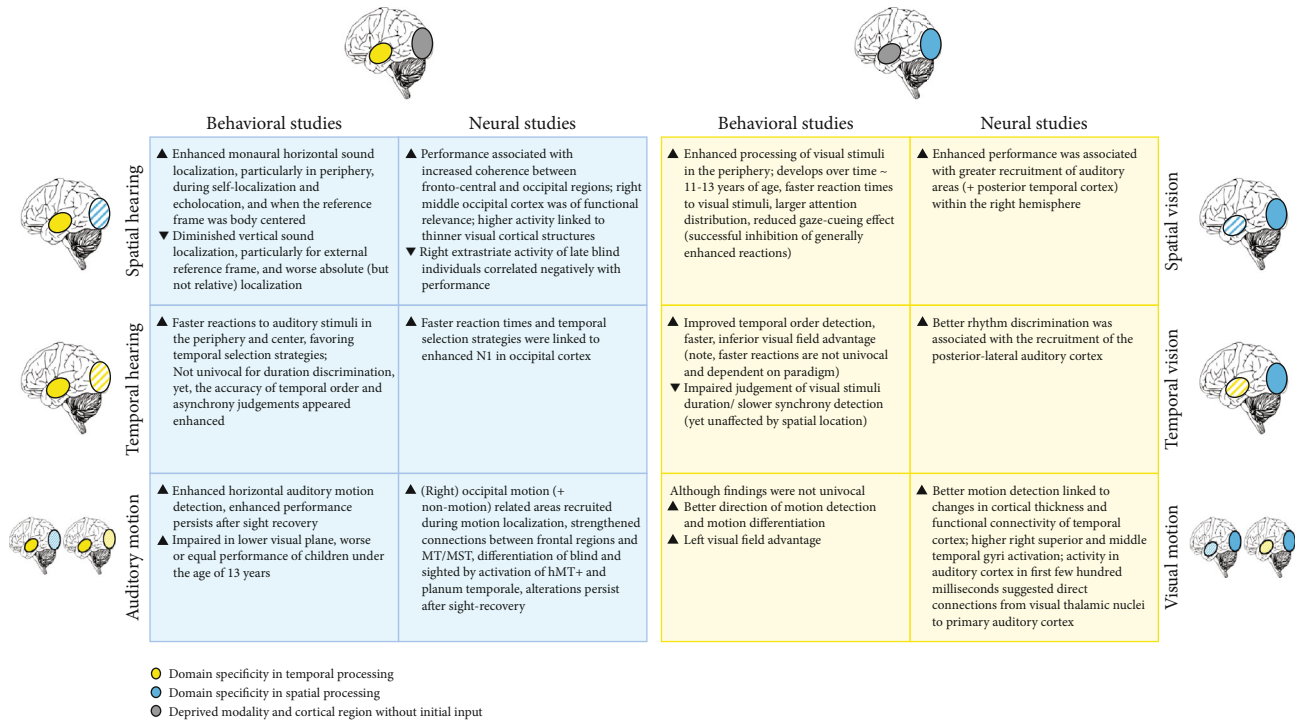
| | Behavioral studies | Neural studies |
|---|---|---|
| Spatial hearing | ▲ Enhanced monaural horizontal sound localization, particularly in periphery, during self-localization and echolocation, and when the reference frame was body centered ▼ Diminished vertical sound localization, particularly for external reference frame, and worse absolute (but not relative) localization | ▲ Performance associated with increased coherence between fronto-central and occipital regions; right middle occipital cortex was of functional relevance; higher activity linked to thinner visual cortical structures ▼ Right extrastriate activity of late blind individuals correlated negatively with performance |
| Temporal hearing | ▲ Faster reactions to auditory stimuli in the periphery and center, favoring temporal selection strategies; Not univocal for duration discrimination, yet, the accuracy of temporal order and asynchrony judgements appeared enhanced | ▲ Faster reaction times and temporal selection strategies were linked to enhanced N1 in occipital cortex |
| Auditory motion | ▲ Enhanced horizontal auditory motion detection, enhanced performance persists after sight recovery ▲ Impaired in lower visual plane, worse or equal performance of children under the age of 13 years | ▲ (Right) occipital motion (+ non-motion) related areas recruited during motion localization, strengthened connections between frontal regions and MT/MST, differentiation of blind and sighted by activation of hMT+ and planum temporale, alterations persist after sight-recovery |

| Behavioral studies | Neural studies | |
|---|---|---|
| ▲ Enhanced processing of visual stimuli in the periphery; develops over time ~ 11-13 years of age, faster reaction times to visual stimuli, larger attention distribution, reduced gaze-cueing effect (successful inhibition of generally enhanced reactions) | ▲ Enhanced performance was associated with greater recruitment of auditory areas (+ posterior temporal cortex) within the right hemisphere | Spatial vision |
| ▲ Improved temporal order detection, faster, inferior visual field advantage (note, faster reactions are not univocal and dependent on paradigm) ▼ Impaired judgement of visual stimuli duration/ slower synchrony detection (yet unaffected by spatial location) | ▲ Better rhythm discrimination was associated with the recruitment of the posterior-lateral auditory cortex | Temporal vision |
| Although findings were not univocal ▲ Better direction of motion detection and motion differentiation ▲ Left visual field advantage | ▲ Better motion detection linked to changes in cortical thickness and functional connectivity of temporal cortex; higher right superior and middle temporal gyri activation; activity in auditory cortex in first few hundred milliseconds suggested direct connections from visual thalamic nuclei to primary auditory cortex | Visual motion |

Domain specificity in temporal processing
Domain specificity in spatial processing
Deprived modality and cortical region without initial input